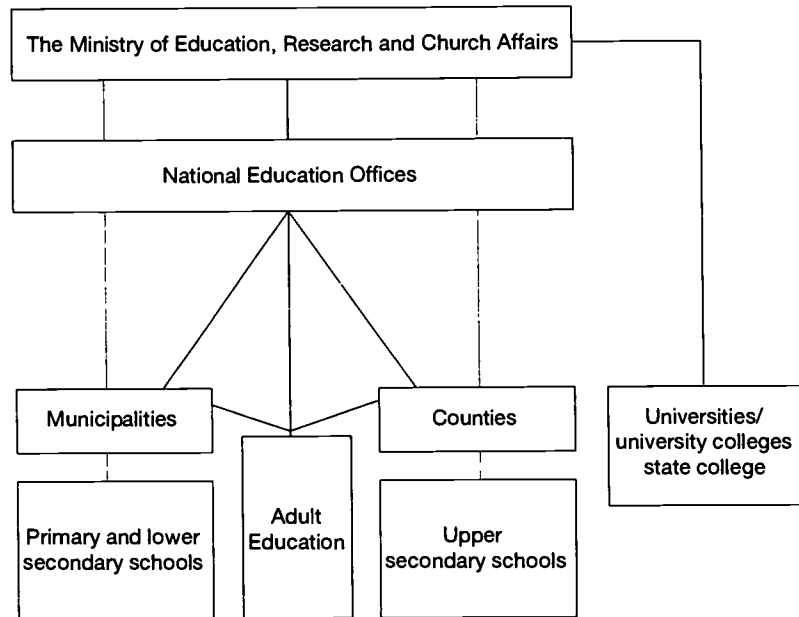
The Ministry of Education, Research and Church Affairs

National Education Offices

Municipalities

Counties

Universities/ university colleges state college

Primary and lower secondary schools

Adult Education

Upper secondary schools